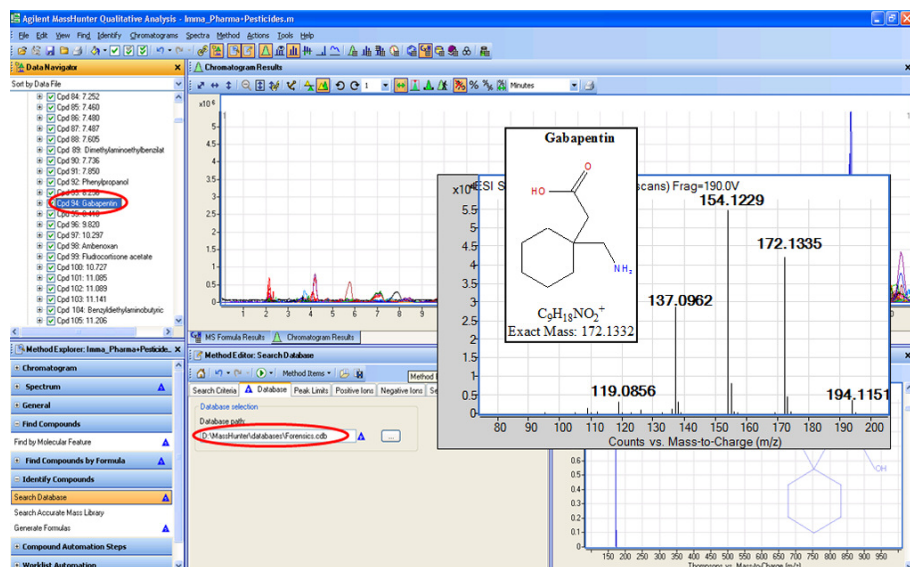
Agilent MassHunter Qualitative Analysis - Imma_Pharma+Pesticides.m

File Edit View Find Identify Chromatograms Spectra Method Actions Tools Help

Data Navigator

Sort by Data File

Cpd 84: 7.252
Cpd 85: 7.460
Cpd 86: 7.480
Cpd 87: 7.487
Cpd 88: 7.605
Cpd 89: Dimethylaminoethylbenzilat
Cpd 90: 7.736
Cpd 91: 7.850
Cpd 92: Phenylpropanol
Cpd 93: 8.258
Cpd 94: Gabapentin
Cpd 95: 9.449
Cpd 96: 9.820
Cpd 97: 10.297
Cpd 98: Ambenoxan
Cpd 99: Fludiocortisone acetate
Cpd 100: 10.727
Cpd 101: 11.085
Cpd 102: 11.089
Cpd 103: 11.141
Cpd 104: Benzyldiethylaminobutyric
Cpd 105: 11.206

Method Explorer: Imma_Pharma+Pesticide...

Chromatogram
Spectrum
General
Find Compounds
Find by Molecular Feature
Find Compounds by Formula
Identify Compounds
Search Database
Search Accurate Mass Library
Generate Formulas
Compound Automation Steps
Worklist Automation

Chromatogram Results

Minutes

x10^6
5
4.5
4
3.5
3
2.5
2
1.5
1
0.5
0
1 2 3 4 5 6 7 8 9

MS Formula Results Chromatogram Results

Method Editor: Search Database

Method Items

Search Criteria Database Peak Limits Positive Ions Negative Ions

Database selection
Database path:
D:\MassHunter\databases\Forensics.cdb

...

Gabapentin

HO
O
NH2

$C_9H_{18}NO_2^+$
Exact Mass: 172.1332

x10^6 (ESI S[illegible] scans) Frag=190.0V
5.5
5
4.5
4
3.5
3
2.5
2
1.5
1
0.5
0
154.1229
172.1335
137.0962
119.0856
194.1151
80 90 100 110 120 130 140 150 160 170 180 190 200
Counts vs. Mass-to-Charge (m/z)

0.6
0.5
0.4
0.3
0.2
0.1
0
OH
150 200 250 300 350 400 450 500 550 600 650 700 750 800 850 900 950
Thompsons vs. Mass-to-Charge (m/z)